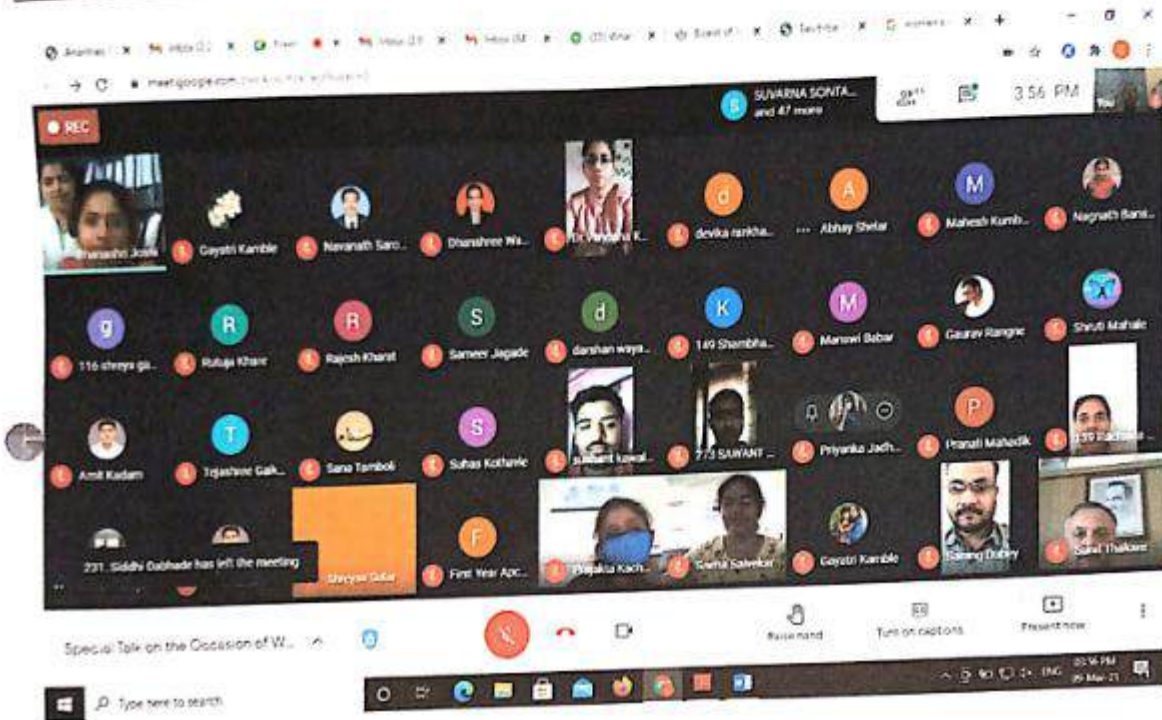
meet.google.com

SUVARNA SONTA... and 47 more

3:56 PM

You

REC

Gayatri Kamble

Navanath Saro...

Dhanshree Wa...

devika rankha...

Abhay Shelar

Mahesh Kumb...

Nagnath Bans...

116 shreya ga...

Rutuja Khare

Rajesh Kharat

Sameer Jagade

darshan waya...

149 Shambha...

Manswi Babar

Gaurav Rangre

Shruti Mahale

Amit Kadam

Tejashree Gaik...

Sana Tamboli

Suhas Kothavle

773 SAWANT ...

Priyanka Jadh...

Pranati Mahadik

231. Siddhi Dabhade has left the meeting

Shreyas Gaikar

First Year Apc...

Gayatri Kamble

Sanjay Dubey

Sunil Thakare

Special Talk on the Occasion of W...

Raise hand

Turn on captions

Present now

Type here to search

ENG

03:56 PM

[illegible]-Mar-21